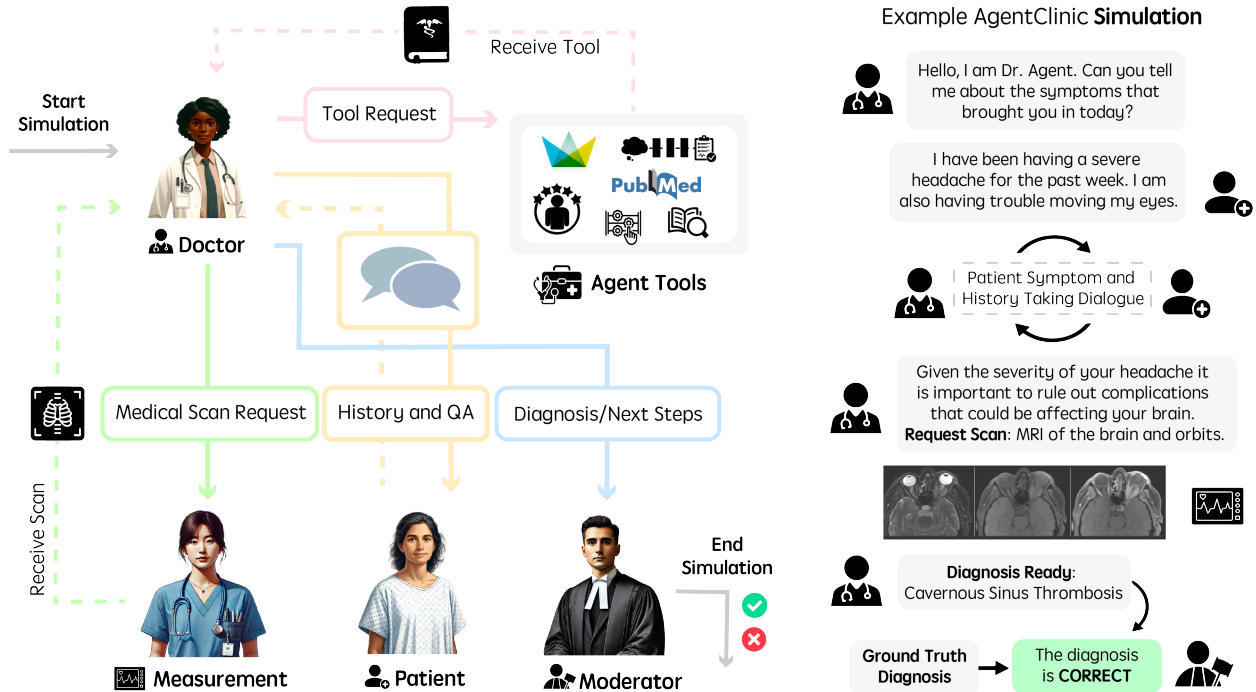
Receive Tool

Start Simulation

Tool Request

PubMed

Doctor

Agent Tools

Medical Scan Request

History and QA

Diagnosis/Next Steps

Receive Scan

End Simulation

Measurement

Patient

Moderator

Example AgentClinic **Simulation**

Hello, I am Dr. Agent. Can you tell me about the symptoms that brought you in today?

I have been having a severe headache for the past week. I am also having trouble moving my eyes.

Patient Symptom and History Taking Dialogue

Given the severity of your headache it is important to rule out complications that could be affecting your brain. **Request Scan**: MRI of the brain and orbits.

**Diagnosis Ready**: Cavernous Sinus Thrombosis

Ground Truth Diagnosis

The diagnosis is CORRECT